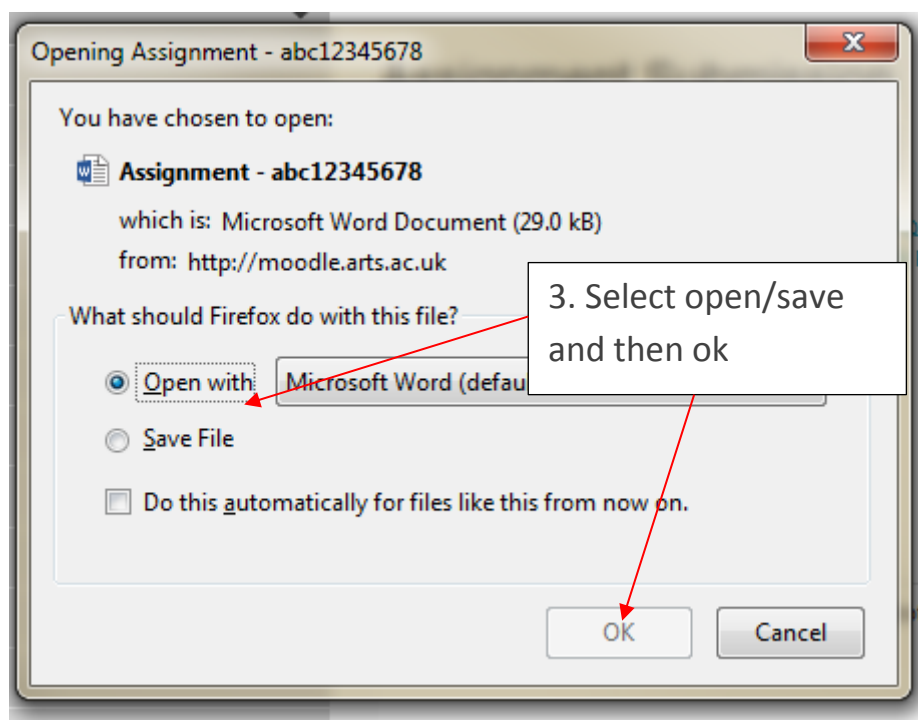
Opening Assignment - abc12345678

You have chosen to open:

Assignment - abc12345678

which is: Microsoft Word Document (29.0 kB)

from: http://moodle.arts.ac.uk

What should Firefox do with this file?

Open with Microsoft Word (defau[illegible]

Save File

Do this automatically for files like this from now on.

3. Select open/save and then ok

OK

Cancel